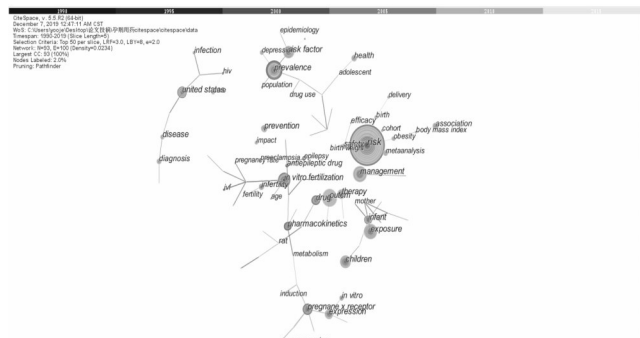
1990 1995 2000 2005 2010 2015

CiteSpace, v. 5.5.R2 (64-bit)
December 7, 2019 12:47:11 AM CST
WoS: C:\Users\yoqe\Desktop\论文资料\孕期用药\citespace\citespace\data
Timespan: 1990-2019 (Slice Length=6)
Selection Criteria: Top 50 per slice, LRF=3.0, LBY=8, e=2.0
Network: N=93, E=100 (Density=0.0234)
Largest CC: 93 (100%)
Nodes Labeled: 2.0%
Pruning: Pathfinder

infection
hiv
united states
disease
diagnosis
epidemiology
depression
risk factor
prevalence
population
drug use
health
adolescent
delivery
birth
efficacy
cohort
association
obesity
body mass index
risk
birth defect
metaanalysis
management
prevention
impact
preeclampsia
epilepsy
pregnancy rate
antiepileptic drug
ivf
infertility
fertility
age
in vitro fertilization
therapy
drug
outcome
mother
infant
exposure
pharmacokinetics
rat
metabolism
children
induction
in vitro
pregnane x receptor
expression